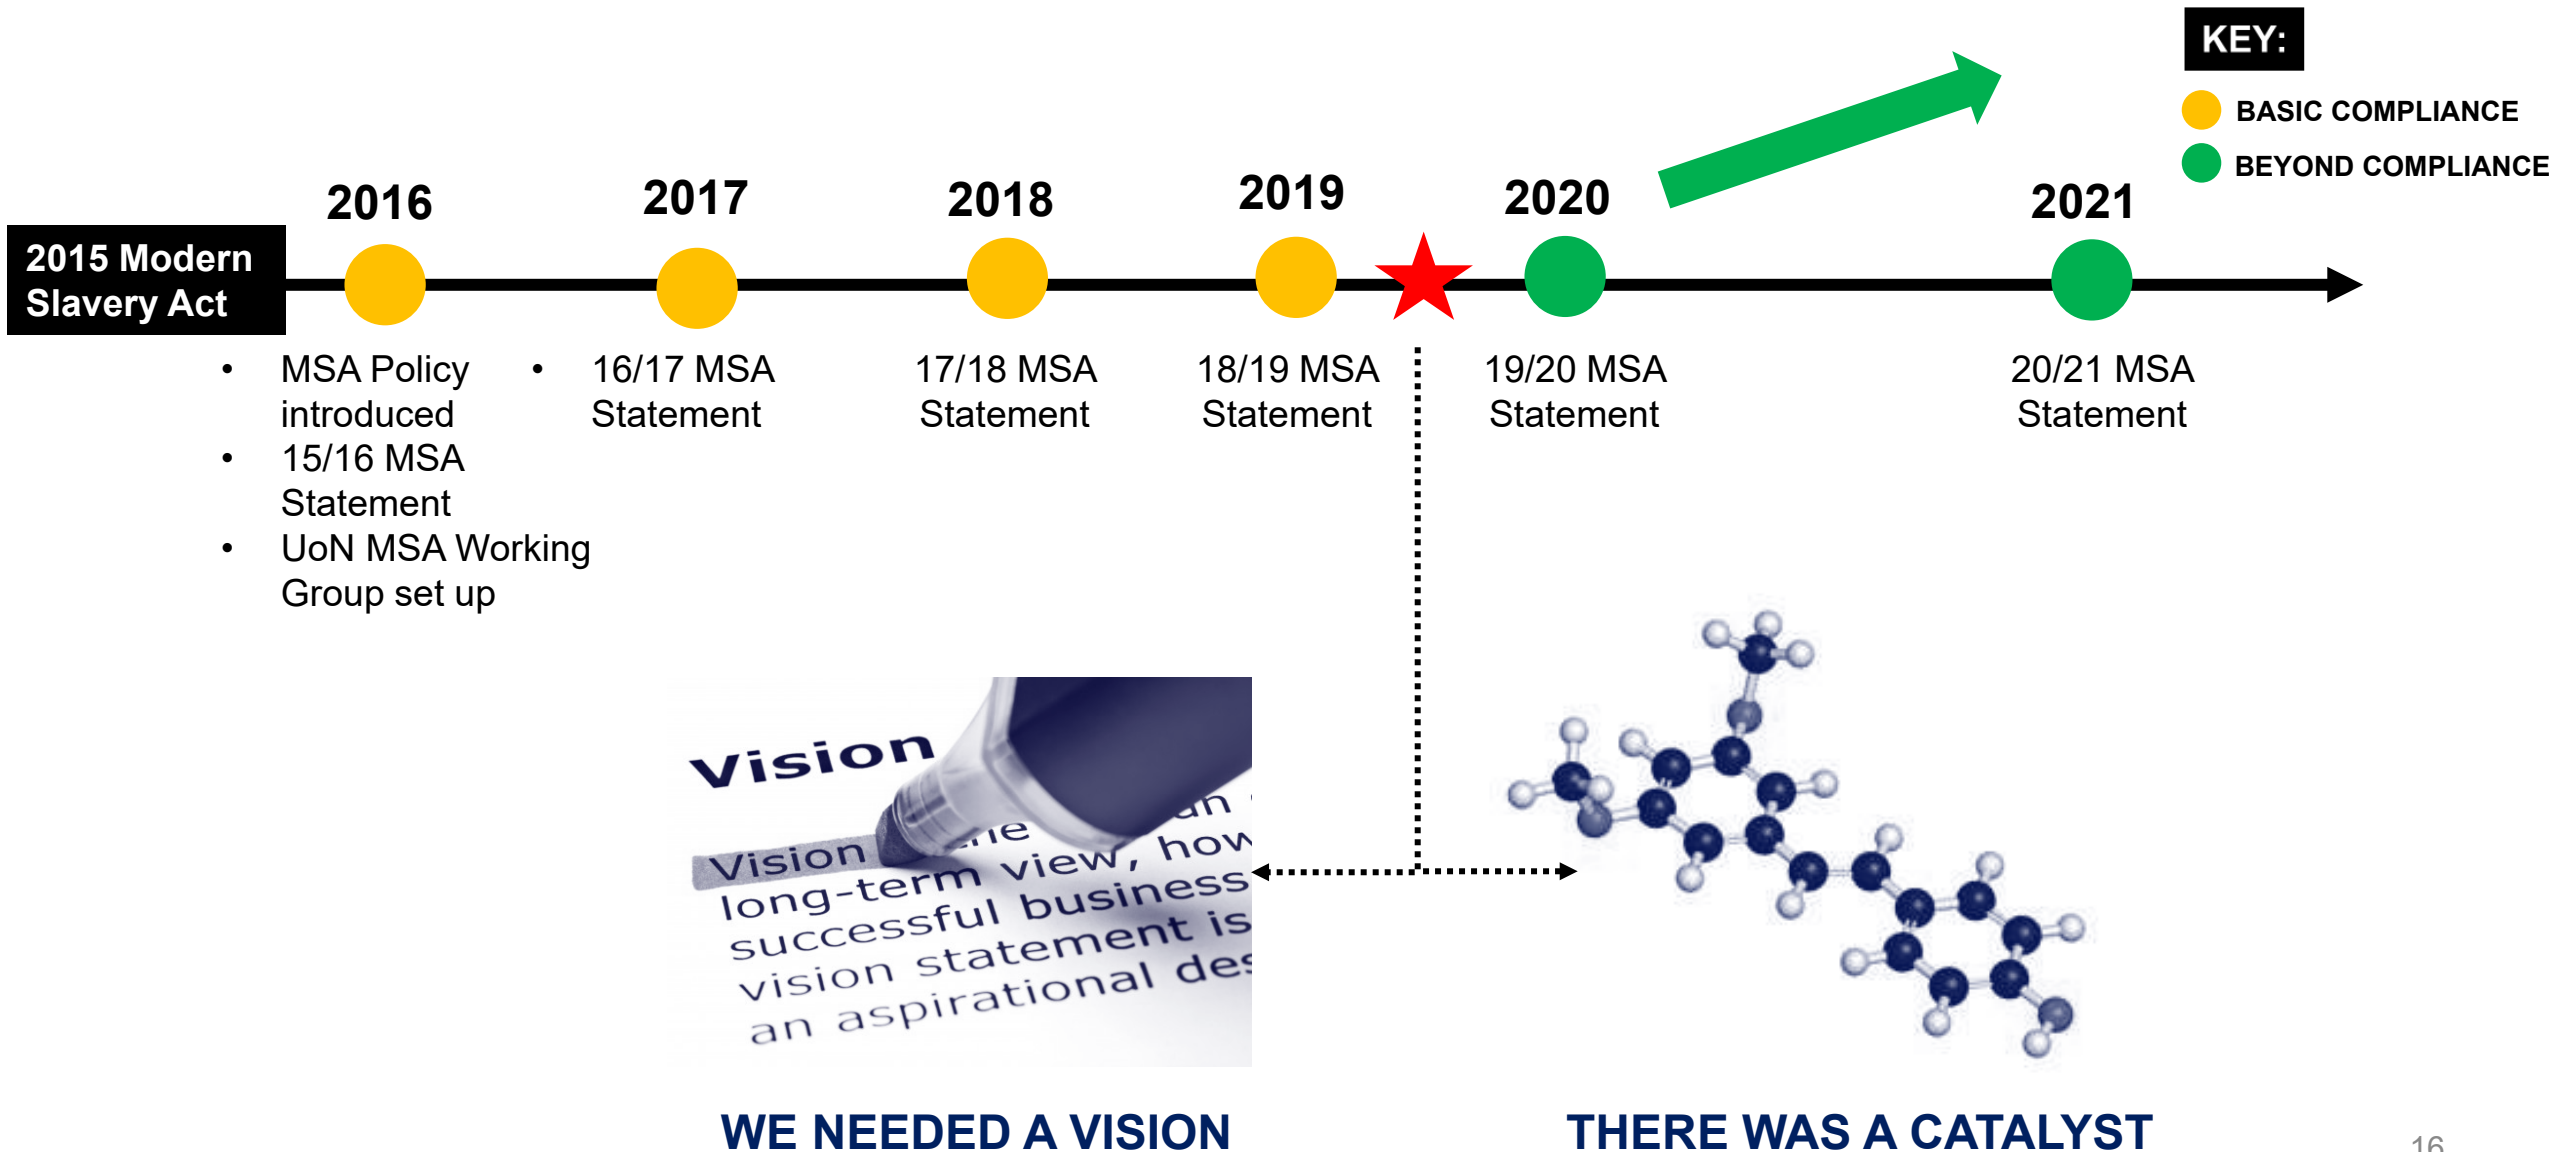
KEY:

BASIC COMPLIANCE

BEYOND COMPLIANCE

2015 Modern Slavery Act

2016

2017

2018

2019

2020

2021

- MSA Policy introduced
- 15/16 MSA Statement
- UoN MSA Working Group set up

- 16/17 MSA Statement

17/18 MSA Statement

18/19 MSA Statement

19/20 MSA Statement

20/21 MSA Statement

Vision

Vision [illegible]e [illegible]an long-term view, how successful business vision statement is an aspirational des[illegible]

WE NEEDED A VISION

THERE WAS A CATALYST

16